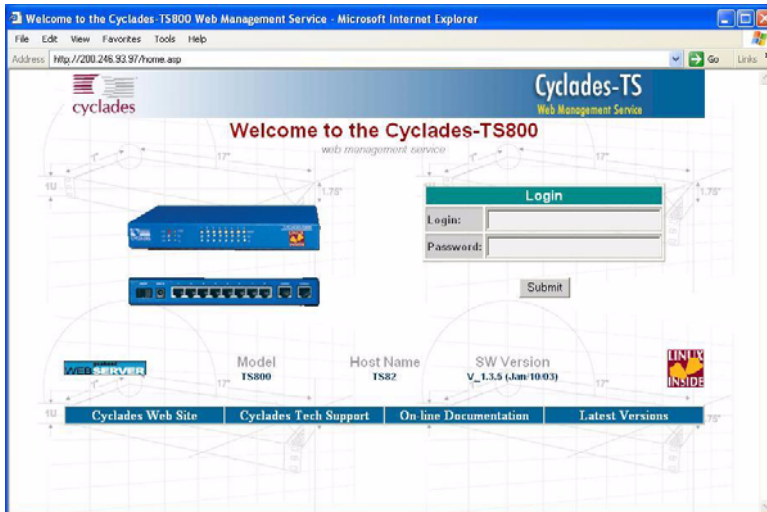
Welcome to the Cyclades-TS800 Web Management Service - Microsoft Internet Explorer

File Edit View Favorites Tools Help

Address http://200.246.93.97/home.asp

Go Links

cyclades

Cyclades-TS
Web Management Service

Welcome to the Cyclades-TS800
web management service

1U 1" 17" 1.75" 17" 1.75"

| Login | |
|---|---|
| Login: | |
| Password: | |

Submit

WEBSERVER

Model
TS800

Host Name
TS82

SW Version
V_1.3.5 (Jan/10/03)

LINUX INSIDE

| Cyclades Web Site | Cyclades Tech Support | On-line Documentation | Latest Versions |
|---|---|---|---|